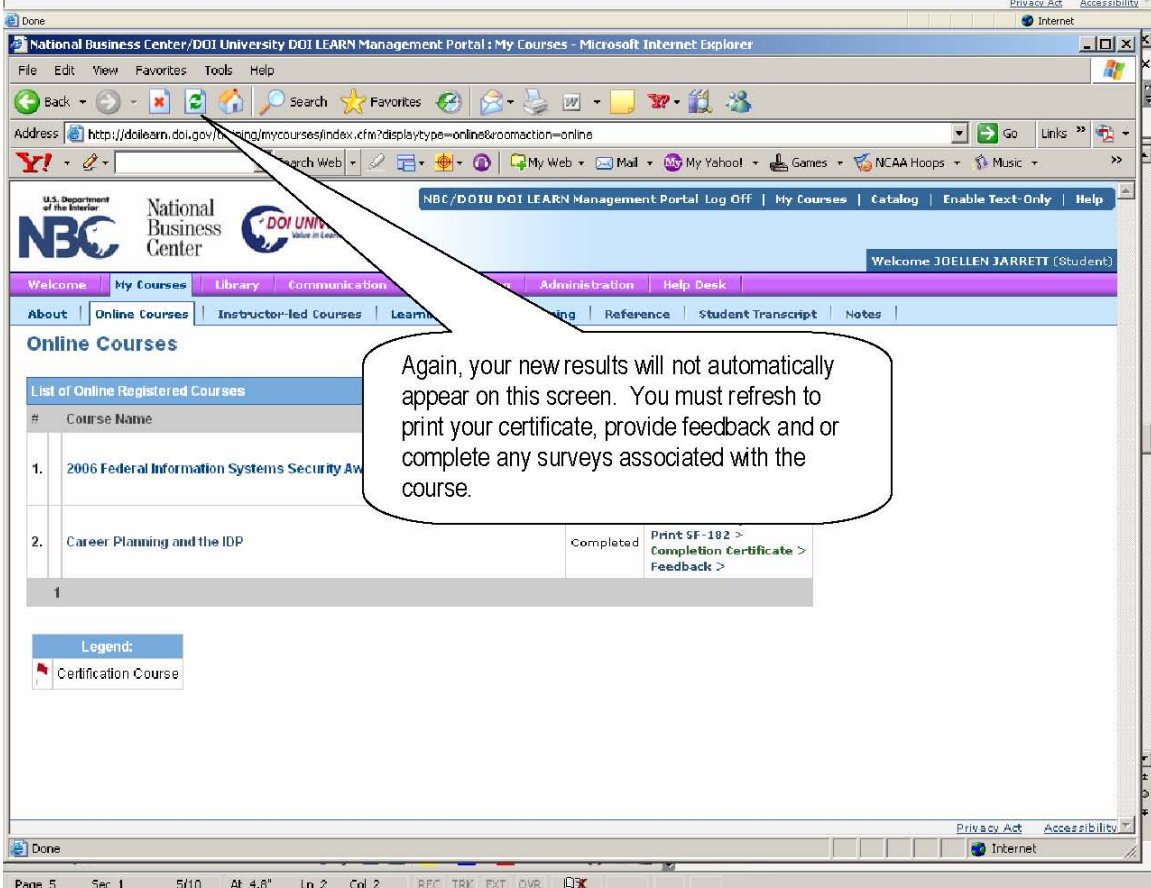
Privacy Act Accessibility
Done
Internet

National Business Center/DOI University DOI LEARN Management Portal : My Courses - Microsoft Internet Explorer

File Edit View Favorites Tools Help

Back Search Favorites

Address http://doilearn.doi.gov/t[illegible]ing/mycourses/index.cfm?displaytype=online&roomaction=online Go Links

Y! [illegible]earch Web My Web Mail My Yahoo! Games NCAA Hoops Music

U.S. Department of the Interior
NBC National Business Center
DOI UNI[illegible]
Value in Lea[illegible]

NBC/DOIU DOI LEARN Management Portal Log Off | My Courses | Catalog | Enable Text-Only | Help

Welcome JOELLEN JARRETT (Student)

Welcome | My Courses | Library | Communication | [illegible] | Administration | Help Desk

About | Online Courses | Instructor-led Courses | Learn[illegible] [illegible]ing | Reference | Student Transcript | Notes

Online Courses

Again, your new results will not automatically appear on this screen. You must refresh to print your certificate, provide feedback and or complete any surveys associated with the course.

List of Online Registered Courses

| # | Course Name | | |
|---|---|---|---|
| 1. | 2006 Federal Information Systems Security Aw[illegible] | | |
| 2. | Career Planning and the IDP | Completed | Print SF-182 > Completion Certificate > Feedback > |
| 1 | | | |

Legend:
Certification Course

Privacy Act Accessibility
Done
Internet

Page 5 Sec 1 5/10 At 4.6" Ln 2 Col 2 REC TRK EXT OVR